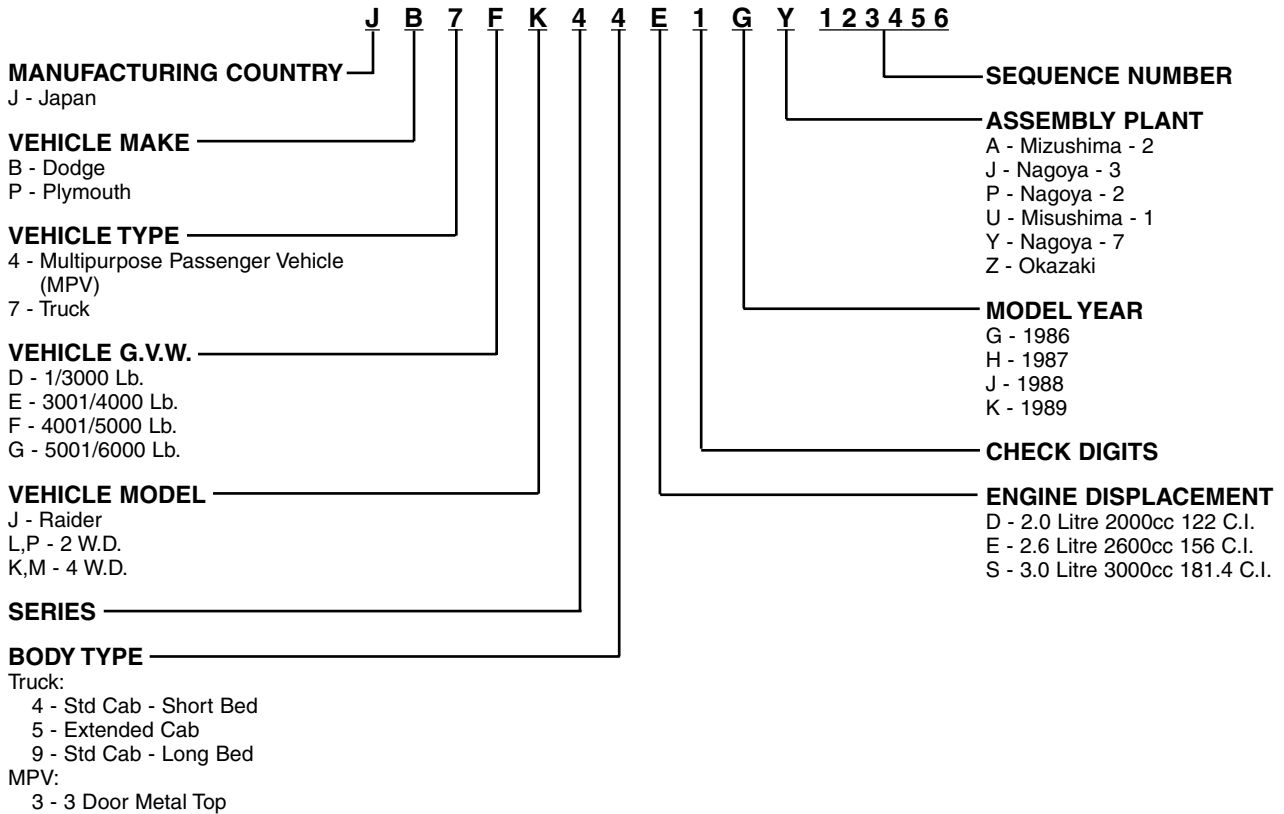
J B 7 F K 4 4 E 1 G Y 1 2 3 4 5 6

MANUFACTURING COUNTRY
J - Japan

VEHICLE MAKE
B - Dodge
P - Plymouth

VEHICLE TYPE
4 - Multipurpose Passenger Vehicle (MPV)
7 - Truck

VEHICLE G.V.W.
D - 1/3000 Lb.
E - 3001/4000 Lb.
F - 4001/5000 Lb.
G - 5001/6000 Lb.

VEHICLE MODEL
J - Raider
L,P - 2 W.D.
K,M - 4 W.D.

SERIES

BODY TYPE
Truck:
4 - Std Cab - Short Bed
5 - Extended Cab
9 - Std Cab - Long Bed
MPV:
3 - 3 Door Metal Top

SEQUENCE NUMBER

ASSEMBLY PLANT
A - Mizushima - 2
J - Nagoya - 3
P - Nagoya - 2
U - Misushima - 1
Y - Nagoya - 7
Z - Okazaki

MODEL YEAR
G - 1986
H - 1987
J - 1988
K - 1989

CHECK DIGITS

ENGINE DISPLACEMENT
D - 2.0 Litre 2000cc 122 C.I.
E - 2.6 Litre 2600cc 156 C.I.
S - 3.0 Litre 3000cc 181.4 C.I.